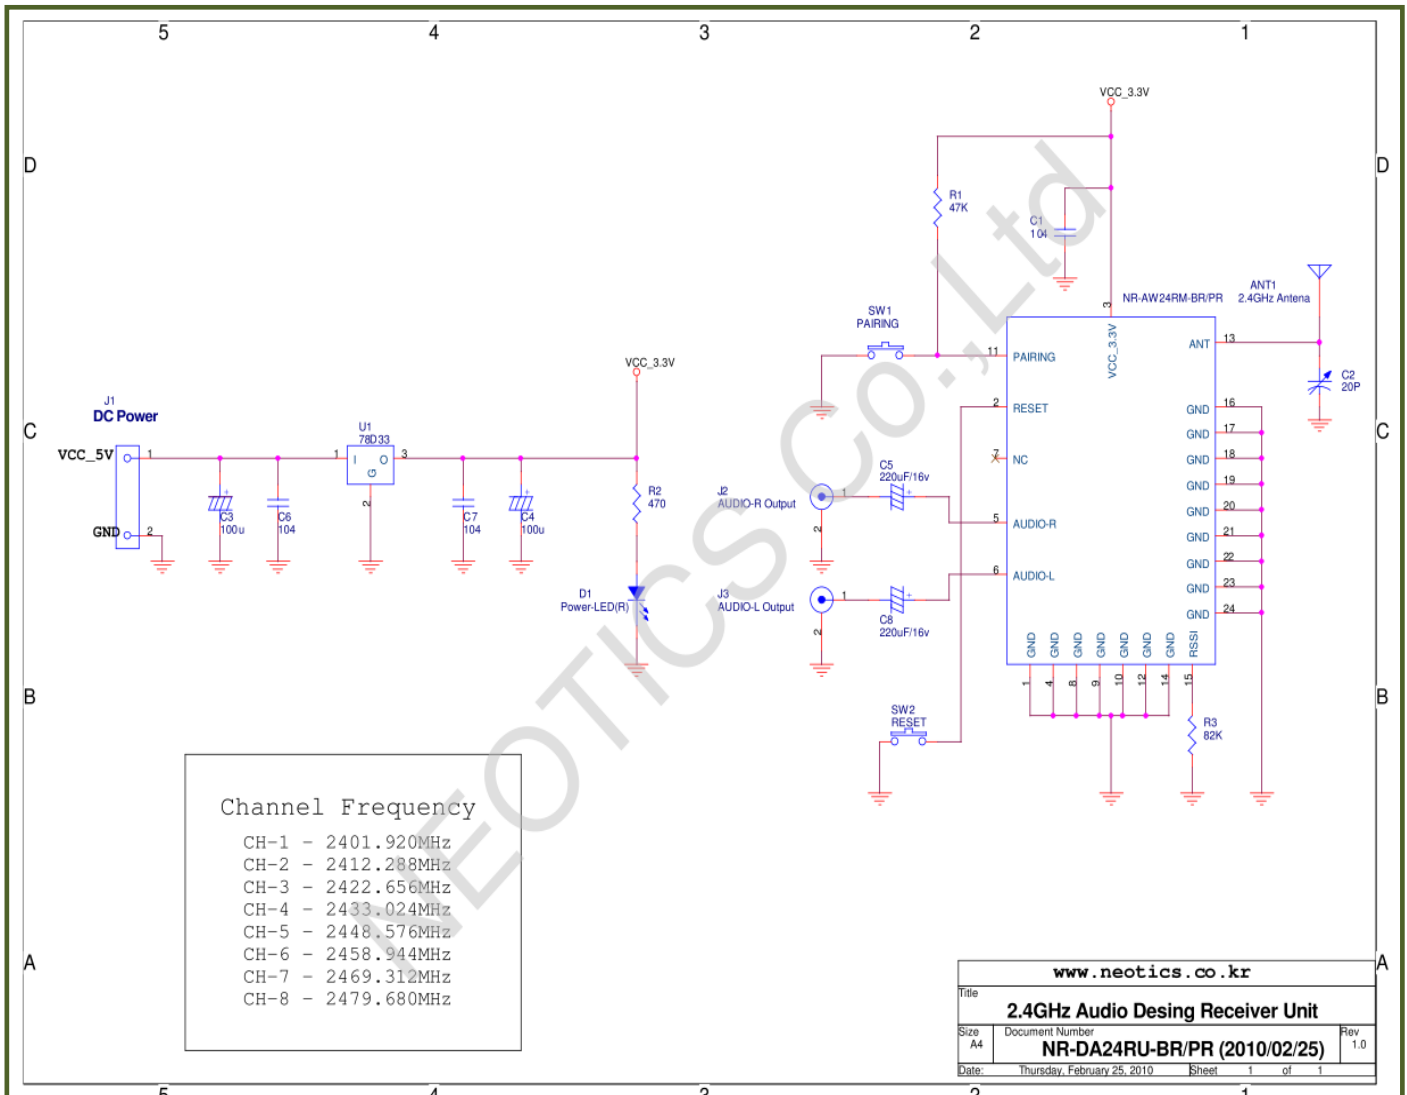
5 4 3 2 1

D

VCC_3.3V

R1
47K

C1
104

NR-AW24RM-BR/PR

ANT1
2.4GHz Antena

SW1
PAIRING

11 PAIRING

VCC_3.3V

3

ANT 13

C2
20P

C

J1
DC Power

VCC_5V 1

GND 2

C3
100u

C6
104

U1
78D33

1 I O 3
G
2

C7
104

C4
100u

VCC_3.3V

R2
470

D1
Power-LED(R)

2 RESET

7 NC

J2
AUDIO-R Output

C5
220uF/16v

1
2

5 AUDIO-R

J3
AUDIO-L Output

1
2

C8
220uF/16v

6 AUDIO-L

GND 16
GND 17
GND 18
GND 19
GND 20
GND 21
GND 22
GND 23
GND 24

GND GND GND GND GND GND GND RSSI
1 4 8 9 10 12 14 15

B

SW2
RESET

R3
82K

Channel Frequency
CH-1 - 2401.920MHz
CH-2 - 2412.288MHz
CH-3 - 2422.656MHz
CH-4 - 2433.024MHz
CH-5 - 2448.576MHz
CH-6 - 2458.944MHz
CH-7 - 2469.312MHz
CH-8 - 2479.680MHz

NEOTICS Co.,Ltd

A

www.neotics.co.kr

Title
2.4GHz Audio Desing Receiver Unit

Size A4 | Document Number NR-DA24RU-BR/PR (2010/02/25) | Rev 1.0

Date: Thursday, February 25, 2010 Sheet 1 of 1

5 4 3 2 1